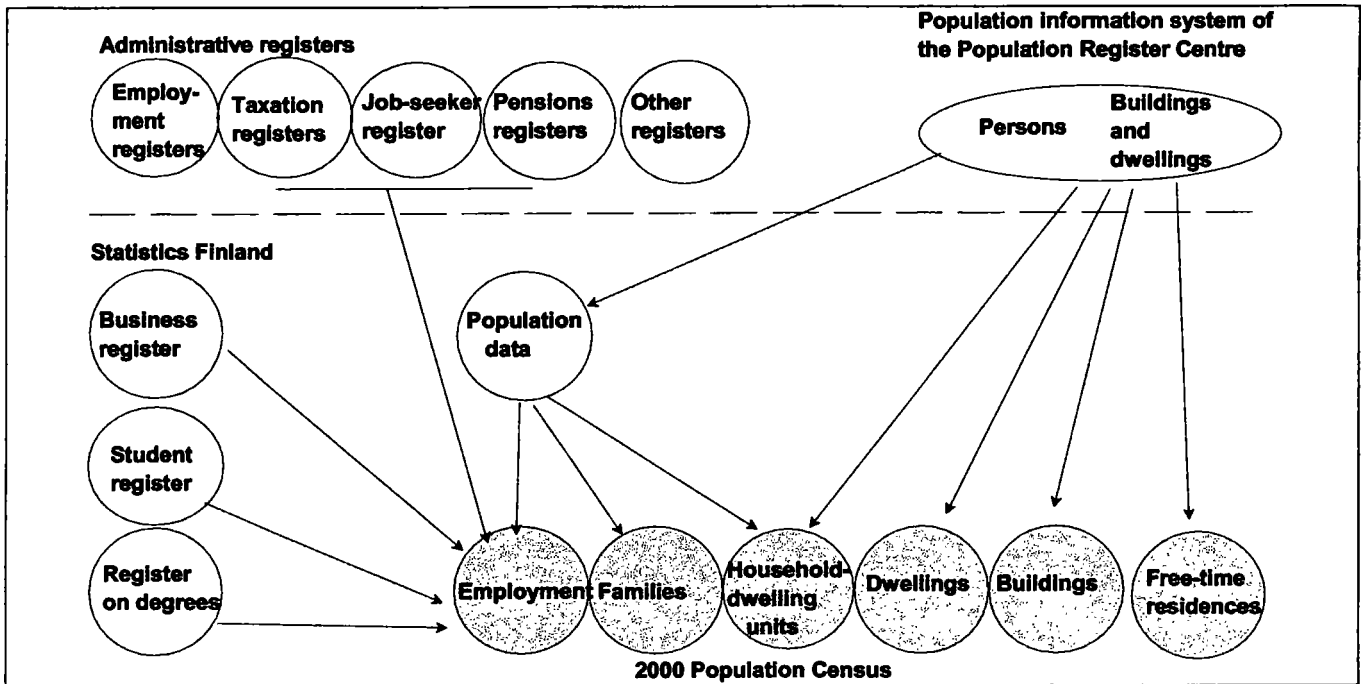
Administrative registers

Employment registers

Taxation registers

Job-seeker register

Pensions registers

Other registers

Population information system of the Population Register Centre

Persons

Buildings and dwellings

Statistics Finland

Business register

Population data

Student register

Register on degrees

Employment

Families

Household-dwelling units

Dwellings

Buildings

Free-time residences

2000 Population Census